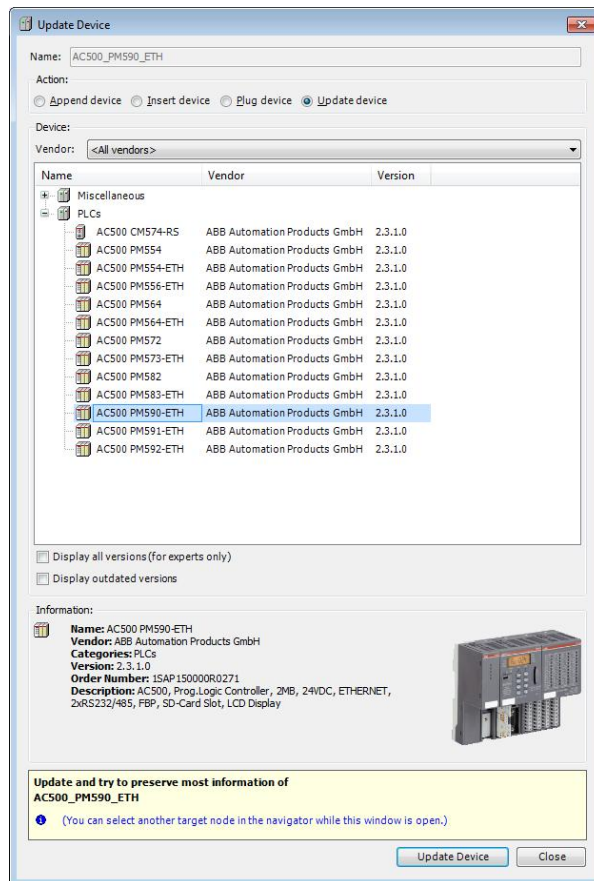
Update Device

Name: AC500_PM590_ETH

Action:

Append device Insert device Plug device Update device

Device:

Vendor: <All vendors>

| Name | Vendor | Version |
|---|---|---|
| Miscellaneous | | |
| PLCs | | |
| AC500 CM574-RS | ABB Automation Products GmbH | 2.3.1.0 |
| AC500 PM554 | ABB Automation Products GmbH | 2.3.1.0 |
| AC500 PM554-ETH | ABB Automation Products GmbH | 2.3.1.0 |
| AC500 PM556-ETH | ABB Automation Products GmbH | 2.3.1.0 |
| AC500 PM564 | ABB Automation Products GmbH | 2.3.1.0 |
| AC500 PM564-ETH | ABB Automation Products GmbH | 2.3.1.0 |
| AC500 PM572 | ABB Automation Products GmbH | 2.3.1.0 |
| AC500 PM573-ETH | ABB Automation Products GmbH | 2.3.1.0 |
| AC500 PM582 | ABB Automation Products GmbH | 2.3.1.0 |
| AC500 PM583-ETH | ABB Automation Products GmbH | 2.3.1.0 |
| AC500 PM590-ETH | ABB Automation Products GmbH | 2.3.1.0 |
| AC500 PM591-ETH | ABB Automation Products GmbH | 2.3.1.0 |
| AC500 PM592-ETH | ABB Automation Products GmbH | 2.3.1.0 |

Display all versions (for experts only)

Display outdated versions

Information:

Name: AC500 PM590-ETH
Vendor: ABB Automation Products GmbH
Categories: PLCs
Version: 2.3.1.0
Order Number: 1SAP150000R0271
Description: AC500, Prog.Logic Controller, 2MB, 24VDC, ETHERNET, 2xRS232/485, FBP, SD-Card Slot, LCD Display

Update and try to preserve most information of AC500_PM590_ETH

(You can select another target node in the navigator while this window is open.)

Update Device Close